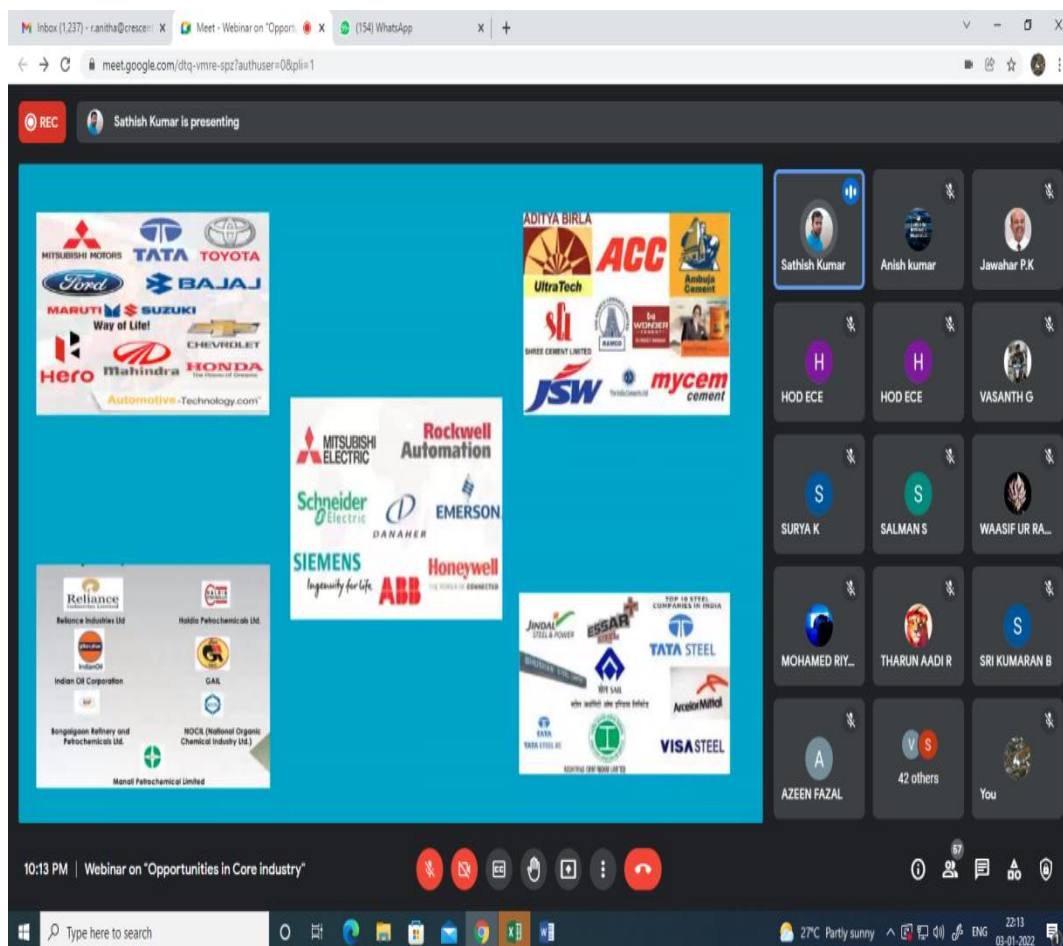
M Inbox (1,237) - r.anitha@crescen X | Meet - Webinar on "Opport X | (154) WhatsApp X | +

meet.google.com/dtq-vmre-spz?authuser=0&pli=1

REC | Sathish Kumar is presenting

MITSUBISHI MOTORS TATA TOYOTA
Ford BAJAJ
MARUTI SUZUKI Way of Life!
CHEVROLET
Hero Mahindra HONDA The Power of Dreams
Automotive-Technology.com

ADITYA BIRLA
UltraTech ACC Ambuja Cement
SHREE CEMENT LIMITED RAMCO WONDER CEMENT
JSW mycem cement

MITSUBISHI ELECTRIC Rockwell Automation
Schneider Electric EMERSON
DANAHER
SIEMENS Ingenuity for life ABB Honeywell THE POWER OF CONNECTED

Reliance Industries Limited
Reliance Industries Ltd
Haldia Petrochemicals Ltd.
IndianOil
Indian Oil Corporation
GAIL
Bongaigaon Refinery and Petrochemicals Ltd.
NOCIL (National Organic Chemical Industry Ltd.)
Manali Petrochemical Limited

TOP 10 STEEL COMPANIES IN INDIA
JINDAL STEEL & POWER ESSAR STEEL
TATA STEEL
SAIL
ArcelorMittal
TATA STEEL BSL
VISA STEEL

Sathish Kumar
Anish kumar
Jawahar P.K
HOD ECE
HOD ECE
VASANTH G
SURYA K
SALMAN S
WAASIF UR RA...
MOHAMED RIY...
THARUN AADI R
SRI KUMARAN B
AZEEN FAZAL
42 others
You

10:13 PM | Webinar on "Opportunities in Core industry"

67

Type here to search
27°C Partly sunny ENG 22:13 03-01-2022